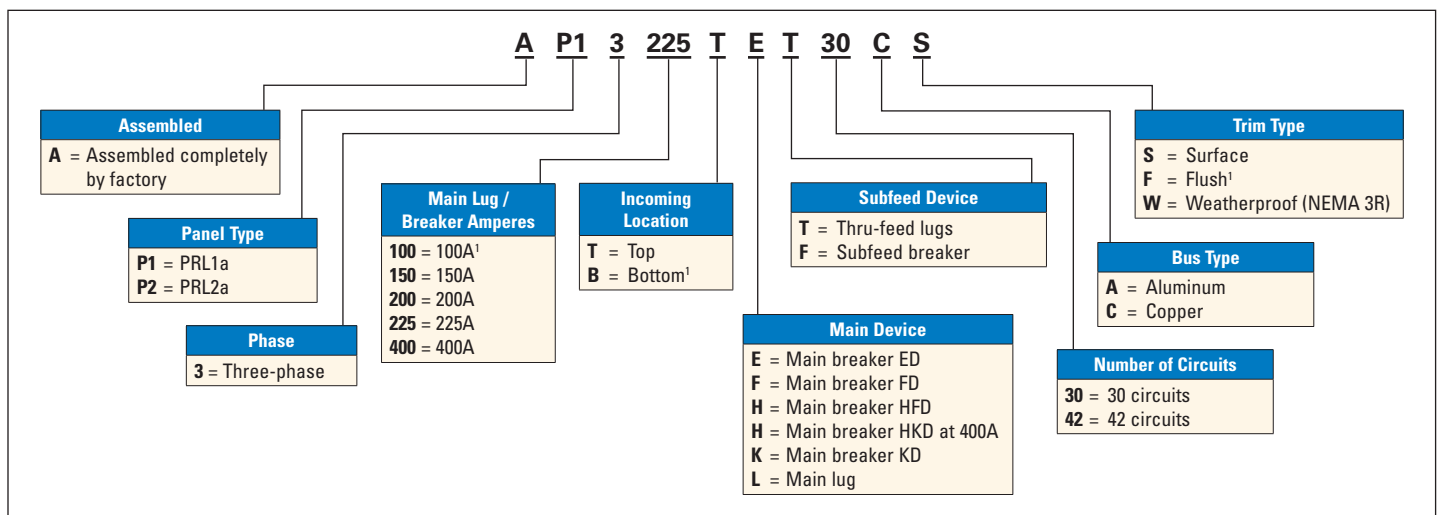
A P1 3 225 T E T 30 C S

Assembled
A = Assembled completely by factory

Panel Type
P1 = PRL1a
P2 = PRL2a

Phase
3 = Three-phase

Main Lug / Breaker Amperes
100 = 100A$^1$
150 = 150A
200 = 200A
225 = 225A
400 = 400A

Incoming Location
T = Top
B = Bottom$^1$

Main Device
E = Main breaker ED
F = Main breaker FD
H = Main breaker HFD
H = Main breaker HKD at 400A
K = Main breaker KD
L = Main lug

Subfeed Device
T = Thru-feed lugs
F = Subfeed breaker

Number of Circuits
30 = 30 circuits
42 = 42 circuits

Bus Type
A = Aluminum
C = Copper

Trim Type
S = Surface
F = Flush$^1$
W = Weatherproof (NEMA 3R)